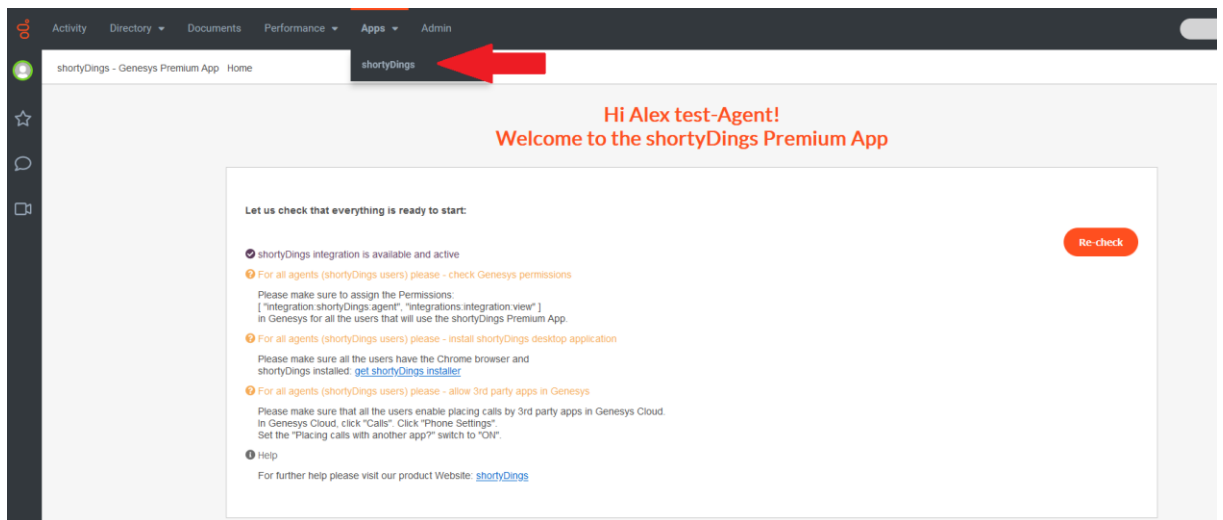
Activity Directory Documents Performance Apps Admin

shortyDings

shortyDings - Genesys Premium App Home

Hi Alex test-Agent!
Welcome to the shortyDings Premium App

Let us check that everything is ready to start:

Re-check

shortyDings integration is available and active

For all agents (shortyDings users) please - check Genesys permissions

Please make sure to assign the Permissions:
[ "integration:shortyDings:agent", "integrations:integration:view" ]
in Genesys for all the users that will use the shortyDings Premium App.

For all agents (shortyDings users) please - install shortyDings desktop application

Please make sure all the users have the Chrome browser and shortyDings installed: get shortyDings installer

For all agents (shortyDings users) please - allow 3rd party apps in Genesys

Please make sure that all the users enable placing calls by 3rd party apps in Genesys Cloud.
In Genesys Cloud, click "Calls". Click "Phone Settings".
Set the "Placing calls with another app?" switch to "ON".

Help

For further help please visit our product Website: shortyDings